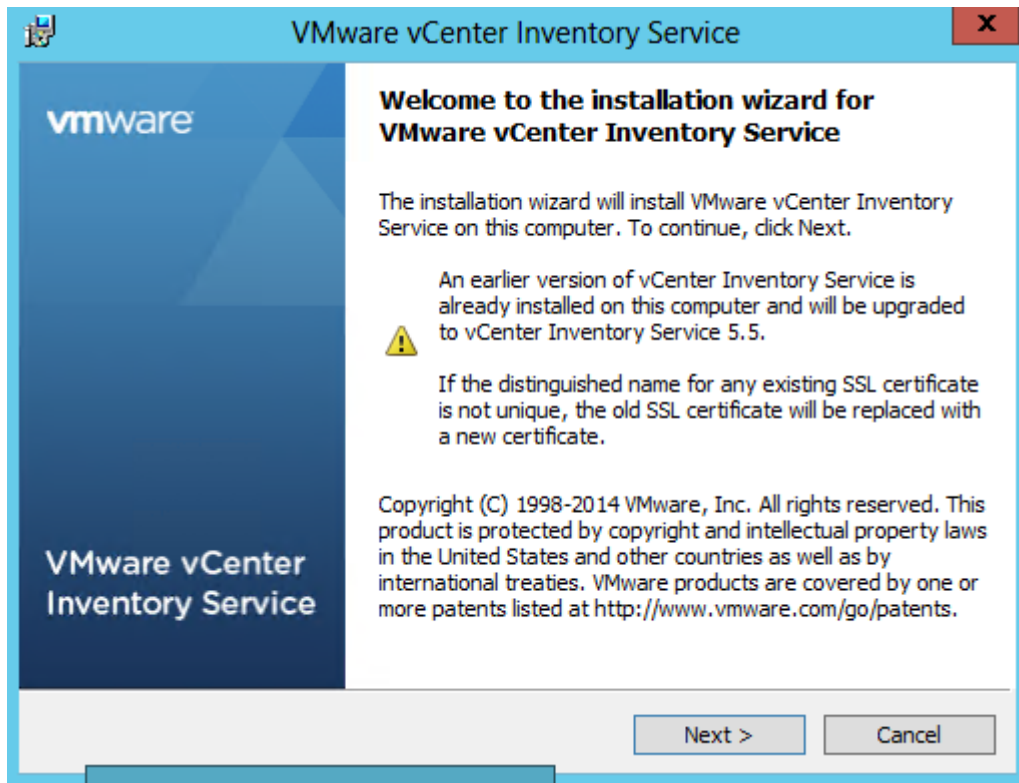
VMware vCenter Inventory Service

x

vmware

VMware vCenter Inventory Service

Welcome to the installation wizard for VMware vCenter Inventory Service

The installation wizard will install VMware vCenter Inventory Service on this computer. To continue, click Next.

An earlier version of vCenter Inventory Service is already installed on this computer and will be upgraded to vCenter Inventory Service 5.5.

If the distinguished name for any existing SSL certificate is not unique, the old SSL certificate will be replaced with a new certificate.

Copyright (C) 1998-2014 VMware, Inc. All rights reserved. This product is protected by copyright and intellectual property laws in the United States and other countries as well as by international treaties. VMware products are covered by one or more patents listed at http://www.vmware.com/go/patents.

Next >

Cancel